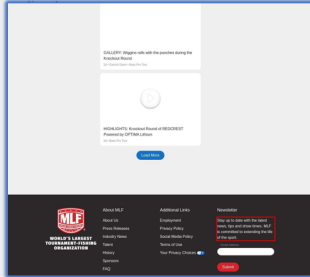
GALLERY: Wiggins rolls with the punches during the Knockout Round

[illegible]

HIGHLIGHTS: Knockout Round of REDCREST Powered by OPTIMA Lithium

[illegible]

Load More

MLF

WORLD'S LARGEST TOURNAMENT-FISHING ORGANIZATION

About MLF
About Us
Press Releases
Industry News
Talent
History
Sponsors
FAQ

Additional Links
Employment
Privacy Policy
Social Media Policy
Terms of Use
Your Privacy Choices

Newsletter
Stay up to date with the latest news, tips and show times. MLF is committed to extending the life of the sport.

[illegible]

Submit